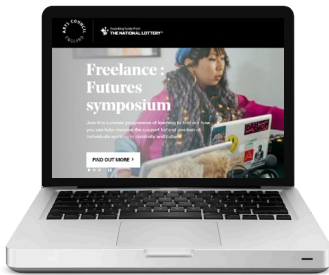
ARTS COUNCIL ENGLAND

Supported using public funding by THE NATIONAL LOTTERY

Freelance : Futures symposium

Join this summer programme of learning to find out how you can help improve the support for and position of individuals working in creativity and culture.

FIND OUT MORE ›